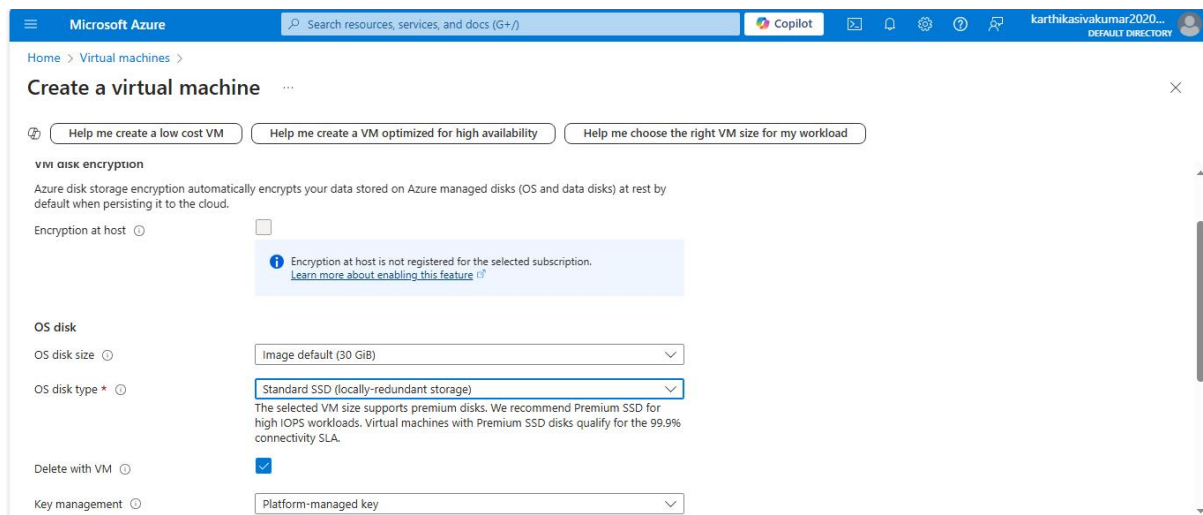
Microsoft Azure

Search resources, services, and docs (G+/)

Copilot

karthikasivakumar2020...
DEFAULT DIRECTORY

Home > Virtual machines >

Create a virtual machine ...

Help me create a low cost VM
Help me create a VM optimized for high availability
Help me choose the right VM size for my workload

VM disk encryption

Azure disk storage encryption automatically encrypts your data stored on Azure managed disks (OS and data disks) at rest by default when persisting it to the cloud.

Encryption at host

Encryption at host is not registered for the selected subscription.
Learn more about enabling this feature

OS disk

OS disk size
Image default (30 GiB)

OS disk type *
Standard SSD (locally-redundant storage)
The selected VM size supports premium disks. We recommend Premium SSD for high IOPS workloads. Virtual machines with Premium SSD disks qualify for the 99.9% connectivity SLA.

Delete with VM

Key management
Platform-managed key